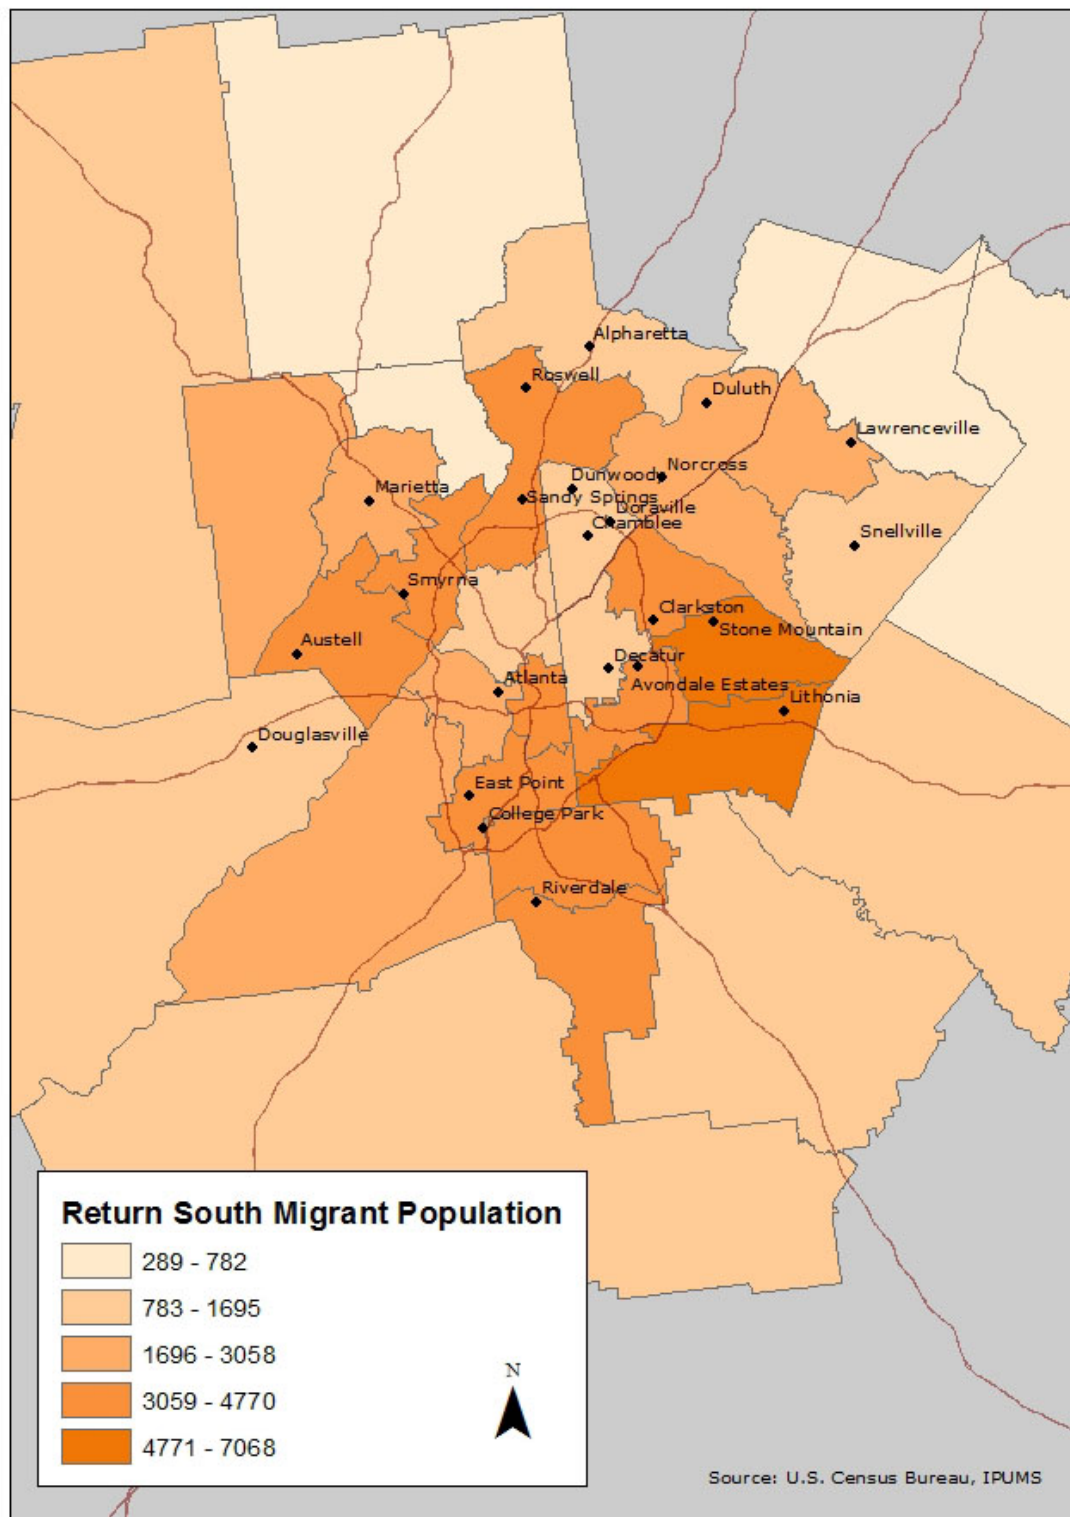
Alpharetta
Roswell
Duluth
Lawrenceville
Norcross
Dunwoody
Sandy Springs
Doraville
Chamblee
Marietta
Snellville
Smyrna
Clarkston
Stone Mountain
Austell
Decatur
Atlanta
Avondale Estates
Lithonia
Douglasville
East Point
College Park
Riverdale

Return South Migrant Population
289 - 782
783 - 1695
1696 - 3058
3059 - 4770
4771 - 7068

N

Source: U.S. Census Bureau, IPUMS